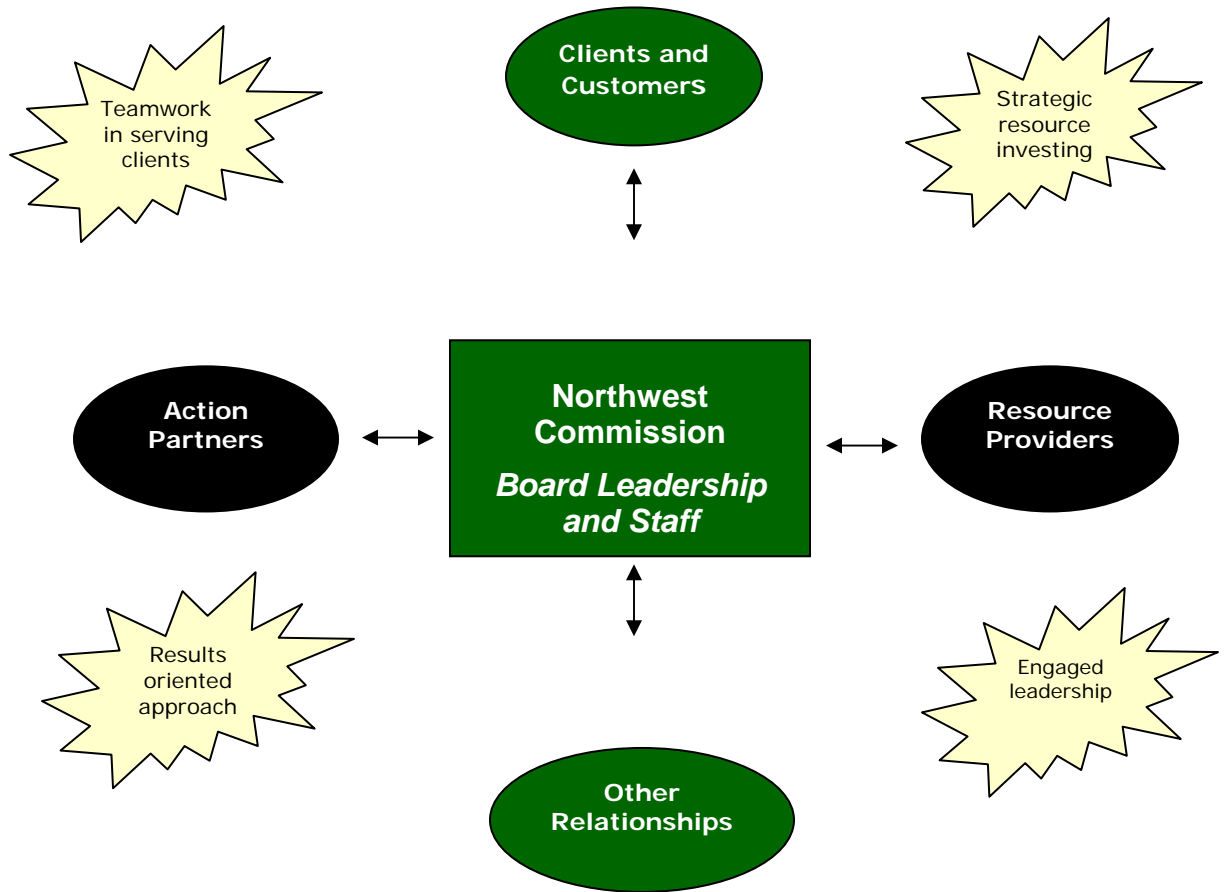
Teamwork in serving clients

Clients and Customers

Strategic resource investing

Action Partners

Northwest Commission

Board Leadership and Staff

Resource Providers

Results oriented approach

Engaged leadership

Other Relationships